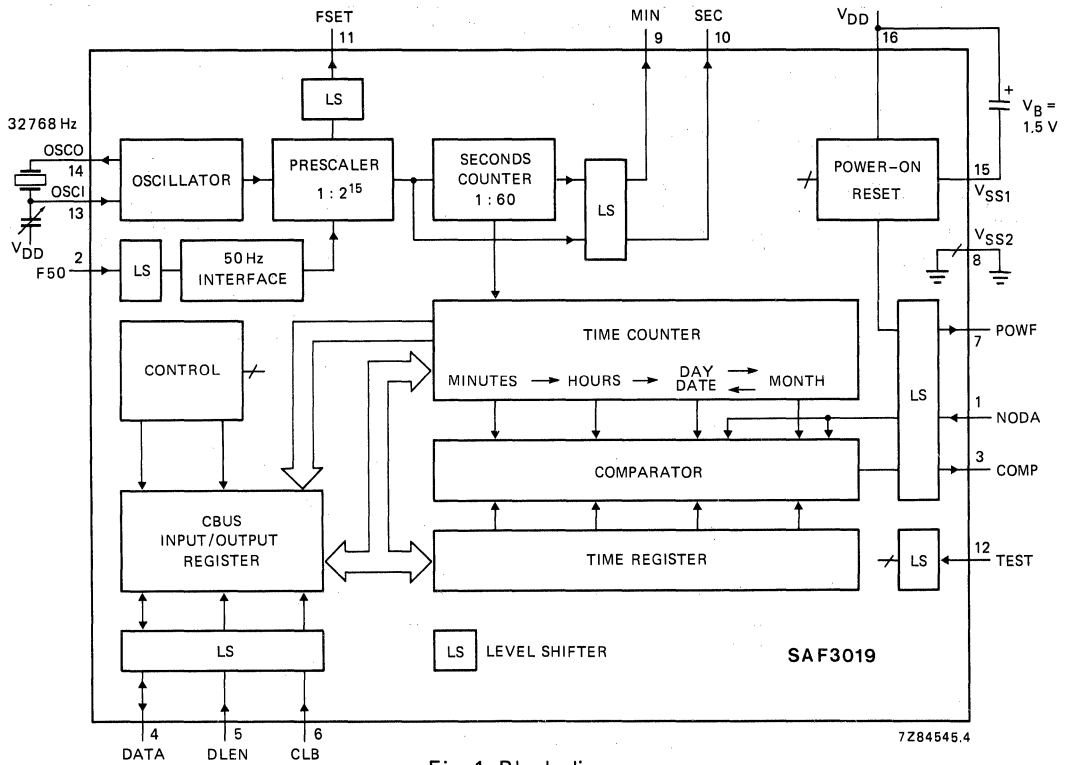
FSET
11
MIN
9
SEC
10
$V_{DD}$
16
+
$V_B$ =
1.5 V

32768 Hz
OSCO
14
OSCI
13
$V_{DD}$
LS
OSCILLATOR
PRESCALER
1 : $2^{15}$
SECONDS
COUNTER
1 : 60
LS
POWER-ON
RESET
15
$V_{SS1}$
$V_{SS2}$
8
F50
2
LS
50 Hz
INTERFACE

TIME COUNTER
MINUTES → HOURS → DAY DATE ⇄ MONTH
CONTROL
POWF
7
LS
1
NODA
COMPARATOR
3
COMP
CBUS
INPUT/OUTPUT
REGISTER
TIME REGISTER
LS
12
TEST
LS
LS LEVEL SHIFTER
SAF3019
4
DATA
5
DLEN
6
CLB
7Z84545.4
Fig. 1 Block diagram.